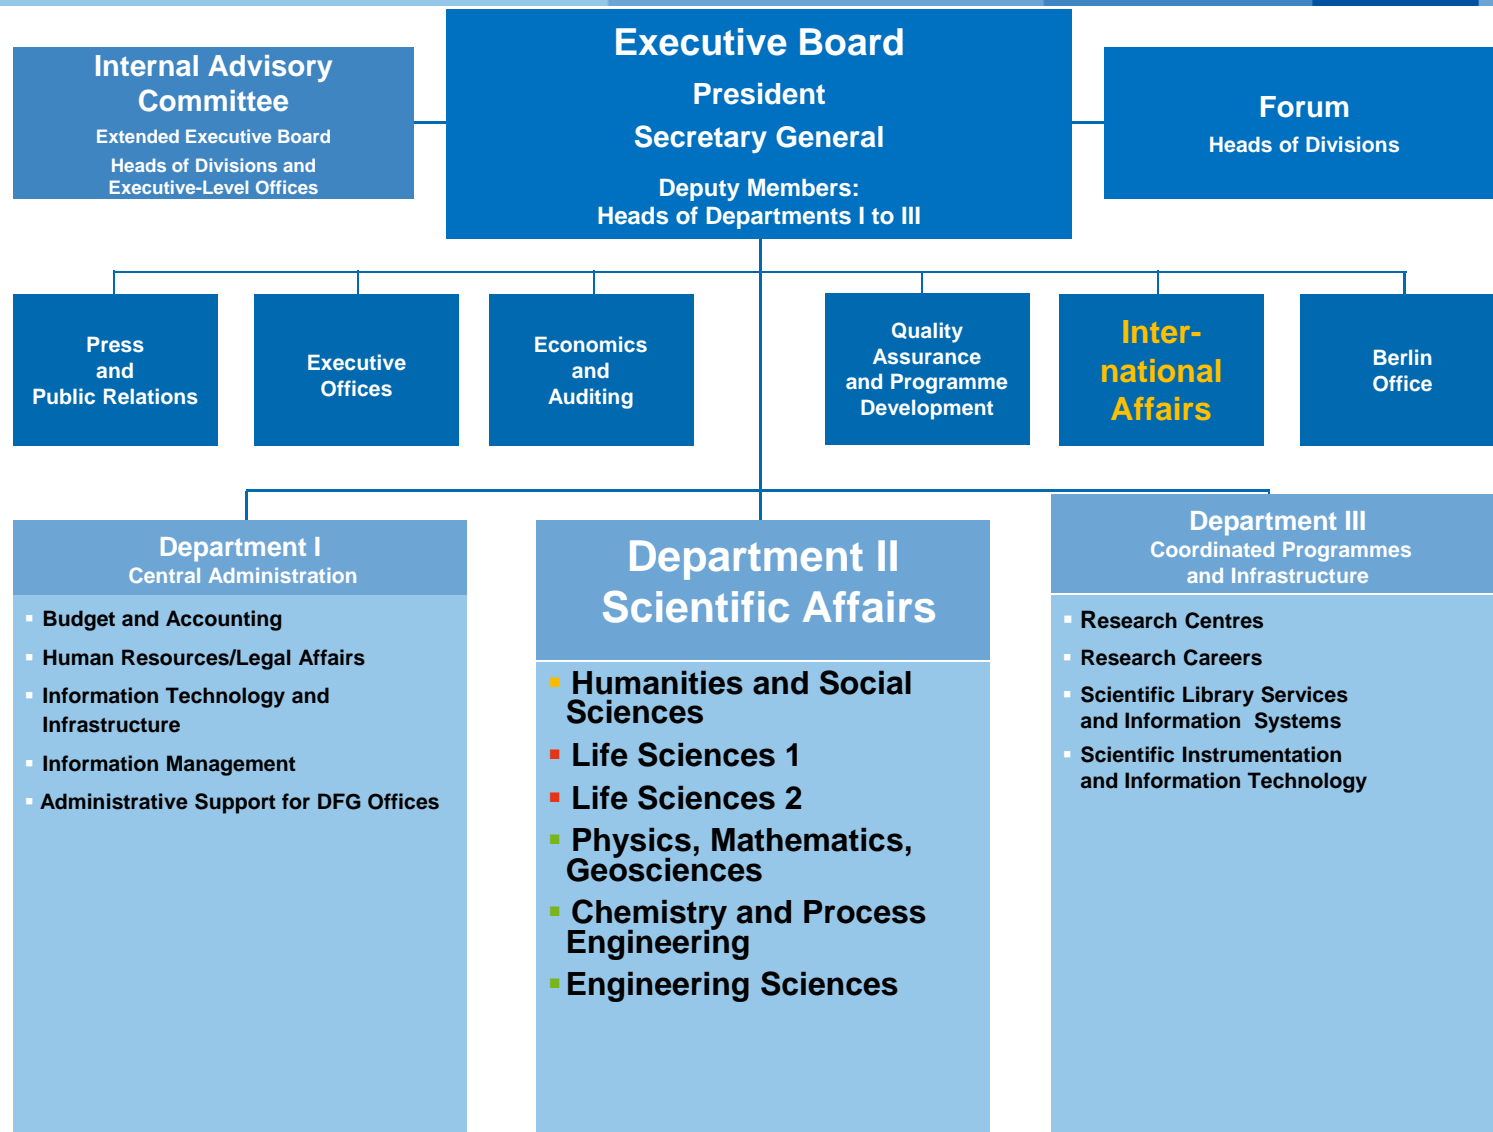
Internal Advisory Committee
Extended Executive Board
Heads of Divisions and Executive-Level Offices

Executive Board
President
Secretary General
Deputy Members:
Heads of Departments I to III

Forum
Heads of Divisions

Press and Public Relations

Executive Offices

Economics and Auditing

Quality Assurance and Programme Development

International Affairs

Berlin Office

Department I
Central Administration
- Budget and Accounting
- Human Resources/Legal Affairs
- Information Technology and Infrastructure
- Information Management
- Administrative Support for DFG Offices

Department II
Scientific Affairs
- Humanities and Social Sciences
- Life Sciences 1
- Life Sciences 2
- Physics, Mathematics, Geosciences
- Chemistry and Process Engineering
- Engineering Sciences

Department III
Coordinated Programmes and Infrastructure
- Research Centres
- Research Careers
- Scientific Library Services and Information Systems
- Scientific Instrumentation and Information Technology